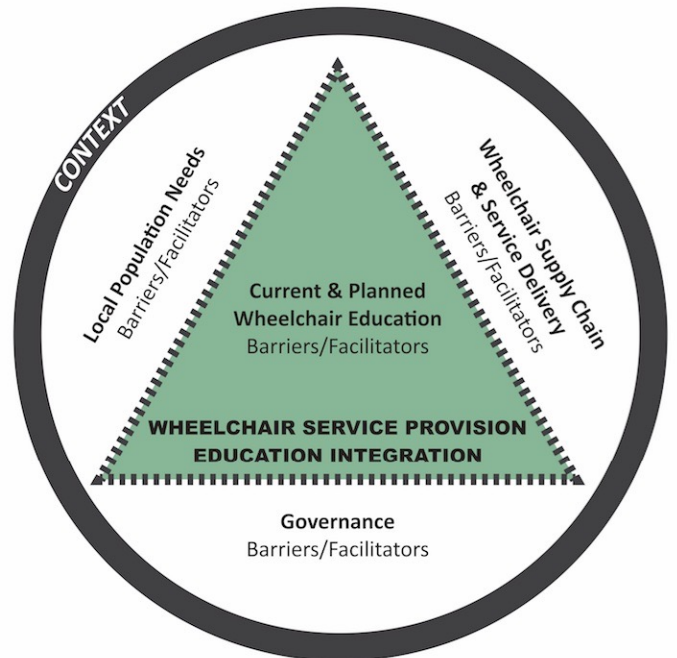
CONTEXT

Local Population Needs
Barriers/Facilitators

Current & Planned
Wheelchair Education
Barriers/Facilitators

Wheelchair Supply Chain
& Service Delivery
Barriers/Facilitators

WHEELCHAIR SERVICE PROVISION
EDUCATION INTEGRATION

Governance
Barriers/Facilitators